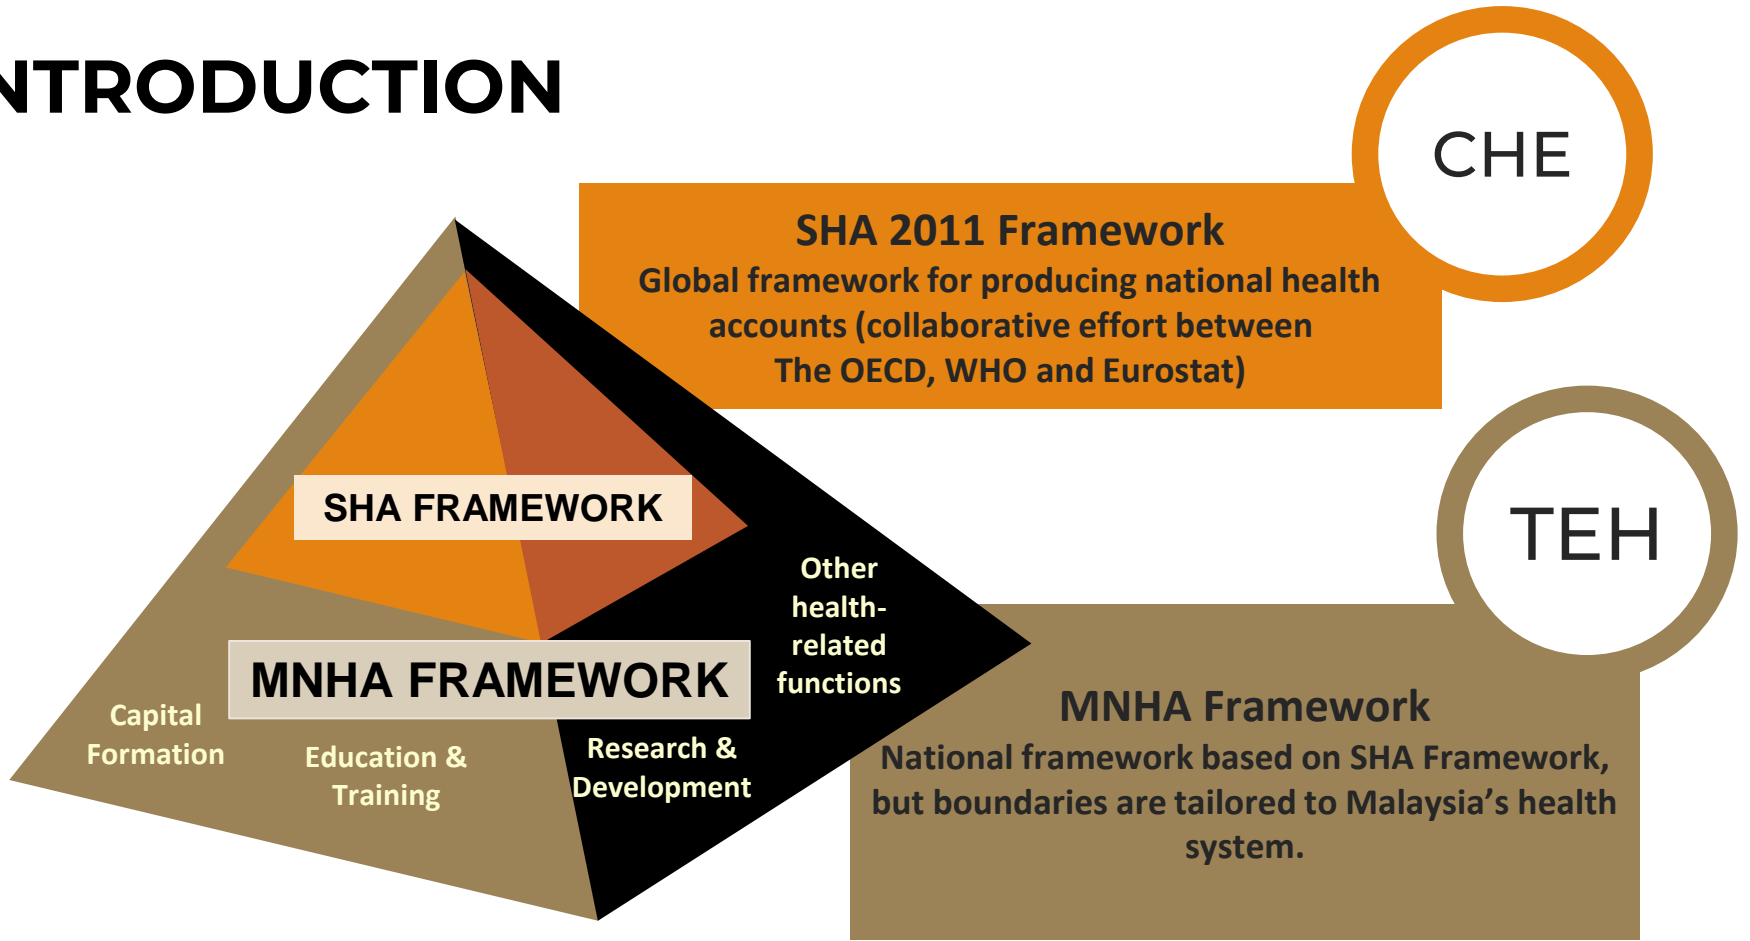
NTRODUCTION

CHE

SHA 2011 Framework
Global framework for producing national health accounts (collaborative effort between The OECD, WHO and Eurostat)

SHA FRAMEWORK

MNHA FRAMEWORK

Other health-related functions

Capital Formation

Education & Training

Research & Development

TEH

MNHA Framework
National framework based on SHA Framework, but boundaries are tailored to Malaysia’s health system.